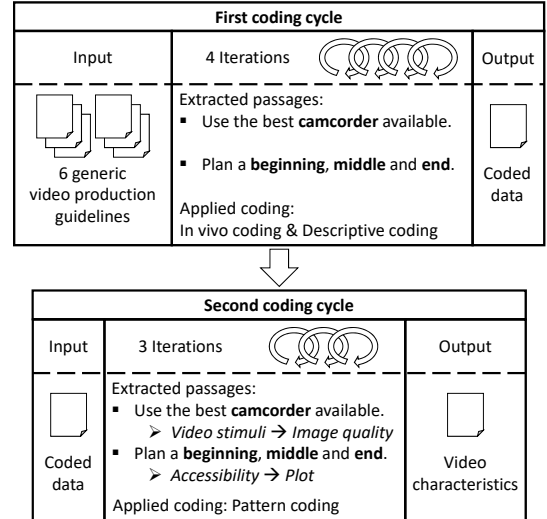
First coding cycle

| Input | 4 Iterations | Output |
|---|---|---|
| 6 generic video production guidelines | Extracted passages: ▪ Use the best **camcorder** available. ▪ Plan a **beginning**, **middle** and **end**. Applied coding: In vivo coding & Descriptive coding | Coded data |

Second coding cycle

| Input | 3 Iterations | Output |
|---|---|---|
| Coded data | Extracted passages: ▪ Use the best **camcorder** available. ➢ *Video stimuli → Image quality* ▪ Plan a **beginning**, **middle** and **end**. ➢ *Accessibility → Plot* Applied coding: Pattern coding | Video characteristics |